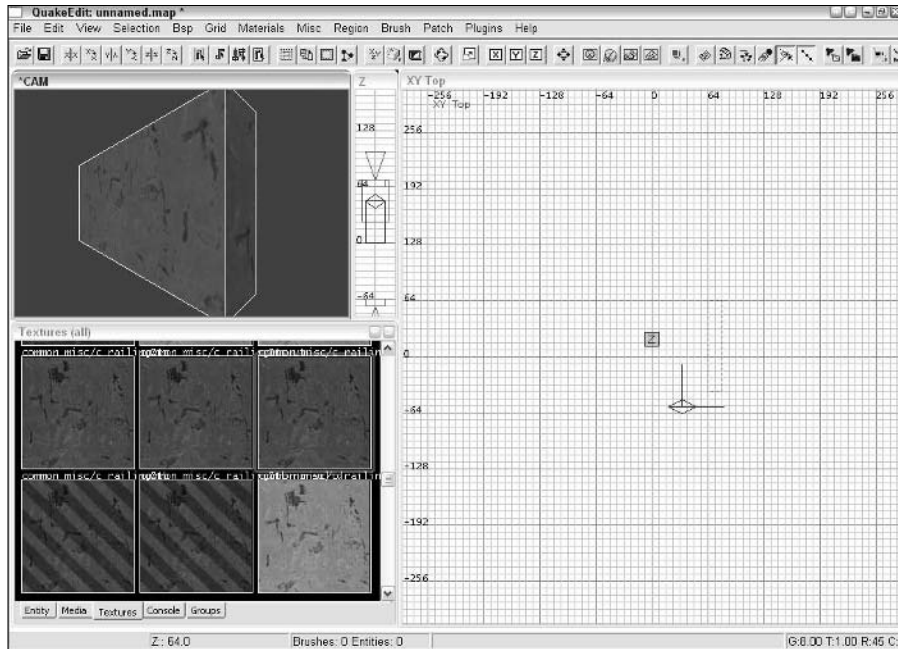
QuakeEdit: unnamed.map *

File Edit View Selection Bsp Grid Materials Misc Region Brush Patch Plugins Help

*CAM

Z

128

64

0

-64

XY Top

-256 -192 -128 -64 0 64 128 192 256

XY Top

256

192

128

64

0

-64

-128

-192

-256

Z

Textures (all)

common misc/c rail common misc/c rail common misc/c rail

common misc/c rail common misc/c rail common misc/c rail

Entity Media Textures Console Groups

Z: 64.0

Brushes: 0 Entities: 0

G:8.00 T:1.00 R:45 C: